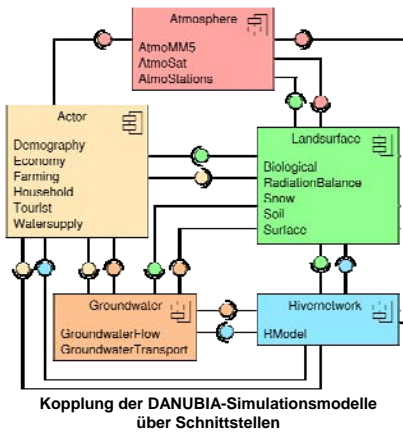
Atmosphere

AtmoMM5
AtmoSat
AtmoStations

Actor

Demography
Economy
Farming
Household
Tourist
Watersupply

Landsurface

Biological
RadiationBalance
Snow
Soil
Surface

Groundwater

GroundwaterFlow
GroundwaterTransport

Rivernetwork

RModel

Kopplung der DANUBIA-Simulationsmodelle über Schnittstellen